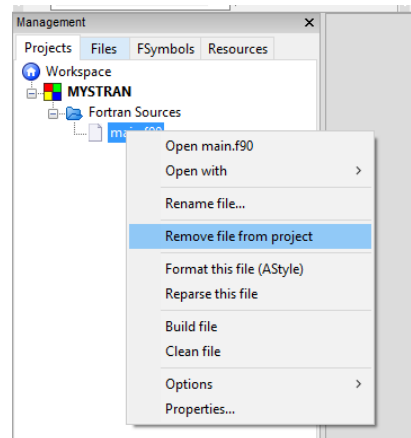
Management ×

Projects Files FSymbols Resources

Workspace
MYSTRAN
Fortran Sources
main.f90

Open main.f90
Open with >
Rename file...
Remove file from project
Format this file (AStyle)
Reparse this file
Build file
Clean file
Options >
Properties...